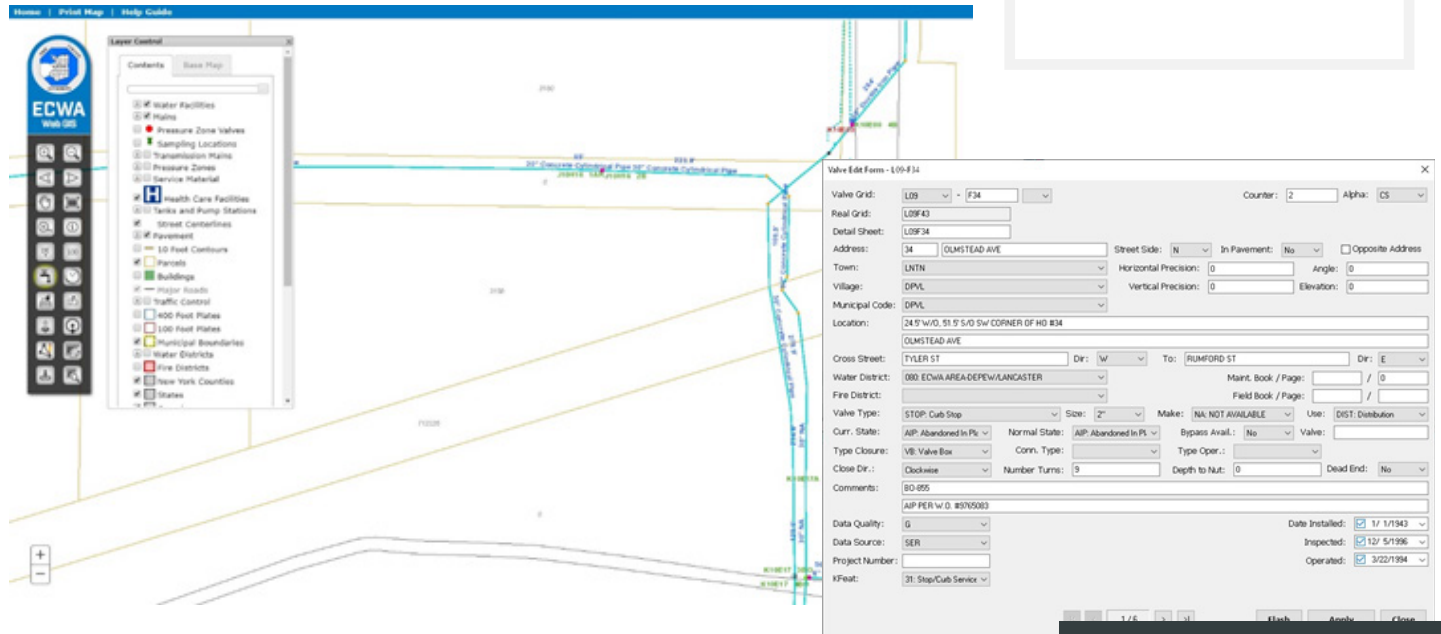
Home | Print Map | Help Guide

ECWA
Web GIS

Layer Control
Contents Base Map

Water Facilities
Mains
Pressure Zone Valves
Sampling Locations
Transmission Mains
Pressure Zones
Service Material
Health Care Facilities
Tanks and Pump Stations
Street Centerlines
Pavement
10 Foot Contours
Parcels
Buildings
Major Roads
Traffic Control
400 Foot Plates
100 Foot Plates
Municipal Boundaries
Water Districts
Fire Districts
New York Counties
States

Valve Edit Form - L09-F34

Valve Grid: L09 - F34
Counter: 2
Alpha: CS
Real Grid: L09F43
Detail Sheet: L09F34
Address: 34 OLMSTEAD AVE
Street Side: N
In Pavement: No
Opposite Address
Town: LNTN
Horizontal Precision: 0
Angle: 0
Village: DPVL
Vertical Precision: 0
Elevation: 0
Municipal Code: DPVL
Location: 24.5' W/O, 51.5' S/O SW CORNER OF HO #34
OLMSTEAD AVE
Cross Street: TYLER ST
Dir: W
To: RUMFORD ST
Dir: E
Water District: 080: ECWA AREA-DEPEW/LANCASTER
Maint. Book / Page: / 0
Fire District:
Field Book / Page: /
Valve Type: STOP: Curb Stop
Size: 2"
Make: NA: NOT AVAILABLE
Use: DIST: Distribution
Curr. State: AIP: Abandoned In Pl
Normal State: AIP: Abandoned In Pl
Bypass Avail.: No
Valve:
Type Closure: VB: Valve Box
Conn. Type:
Type Oper.:
Close Dir.: Clockwise
Number Turns: 9
Depth to Nut: 0
Dead End: No
Comments: BO-855
AIP PER W.O. #9765083
Data Quality: G
Date Installed: 1/ 1/1943
Data Source: SER
Inspected: 12/ 5/1996
Project Number:
Operated: 3/22/1994
KFeat: 31: Stop/Curb Service

1 / 6
Flash
Apply
Close